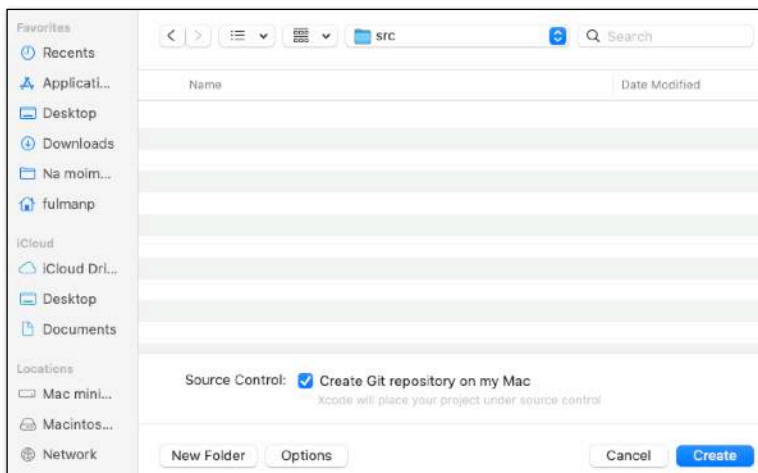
Favorites
Recents
Applicati...
Desktop
Downloads
Na moim...
fulmanp

iCloud
iCloud Dri...
Desktop
Documents

Locations
Mac mini...
Macintos...
Network

src

Search

Name

Date Modified

Source Control: Create Git repository on my Mac

Xcode will place your project under source control

New Folder

Options

Cancel

Create